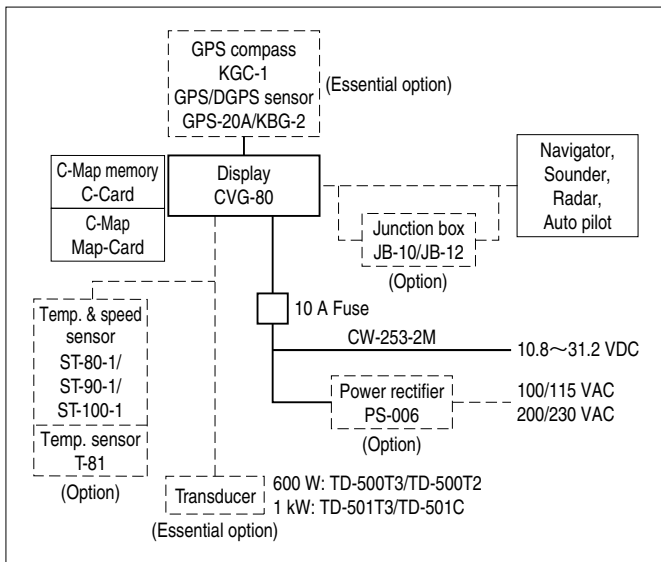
GPS compass
KGC-1
GPS/DGPS sensor
GPS-20A/KBG-2
(Essential option)

C-Map memory
C-Card

C-Map
Map-Card

Display
CVG-80

Navigator,
Sounder,
Radar,
Auto pilot

Junction box
JB-10/JB-12
(Option)

10 A Fuse

CW-253-2M

10.8～31.2 VDC

Power rectifier
PS-006
(Option)

100/115 VAC
200/230 VAC

Temp. & speed sensor
ST-80-1/
ST-90-1/
ST-100-1

Temp. sensor
T-81
(Option)

Transducer
(Essential option)

600 W: TD-500T3/TD-500T2
1 kW: TD-501T3/TD-501C